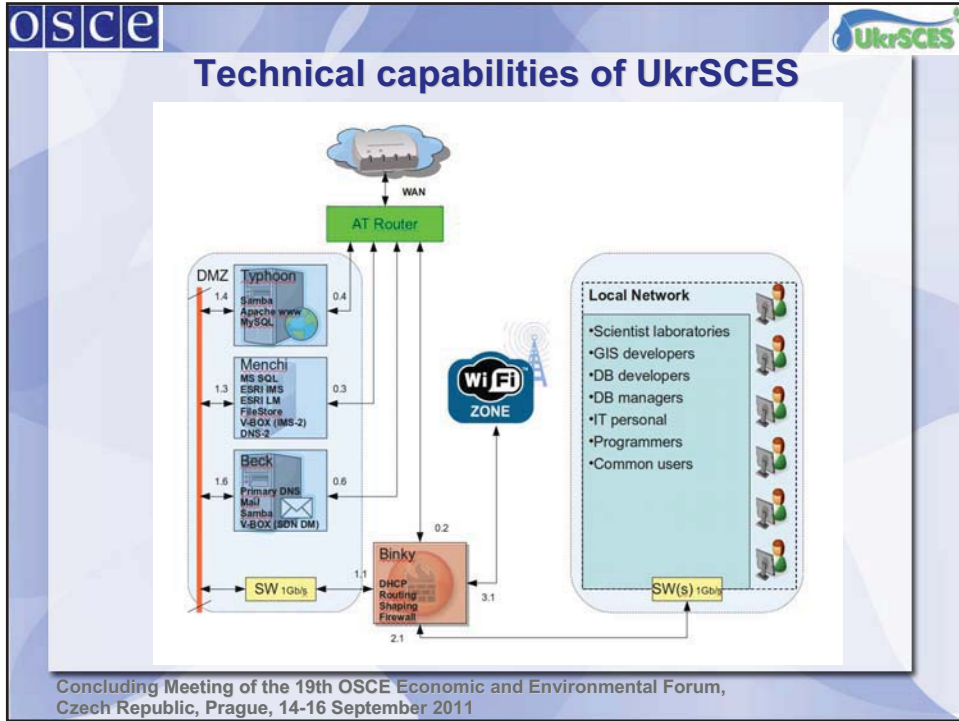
osce

UkrSCES

Technical capabilities of UkrSCES

WAN

AT Router

DMZ

Typhoon
Samba
Apache www
MySQL

1.4

0.4

Menchi
MS SQL
ESRI IMS
ESRI LM
FileStore
V-BOX (IMS-2)
DNS-2

1.3

0.3

Beck
Primary DNS
Mail
Samba
V-BOX (SDN DM)

1.6

0.6

0.2

Wi Fi
ZONE

Binky
DHCP
Routing
Shaping
Firewall

1.1

3.1

2.1

SW 1Gb/s

Local Network

•Scientist laboratories
•GIS developers
•DB developers
•DB managers
•IT personal
•Programmers
•Common users

SW(s) 1Gb/s

Concluding Meeting of the 19th OSCE Economic and Environmental Forum, Czech Republic, Prague, 14-16 September 2011